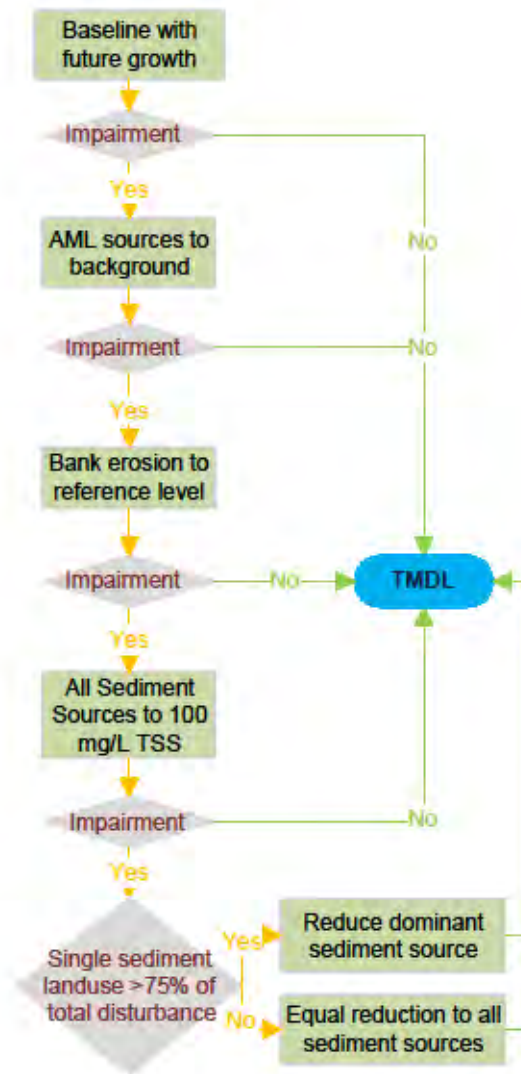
Baseline with future growth

Impairment

Yes

No

AML sources to background

Impairment

No

Yes

Bank erosion to reference level

Impairment

No

TMDL

Yes

All Sediment Sources to 100 mg/L TSS

Impairment

No

Yes

Single sediment landuse >75% of total disturbance

Yes

Reduce dominant sediment source

No

Equal reduction to all sediment sources